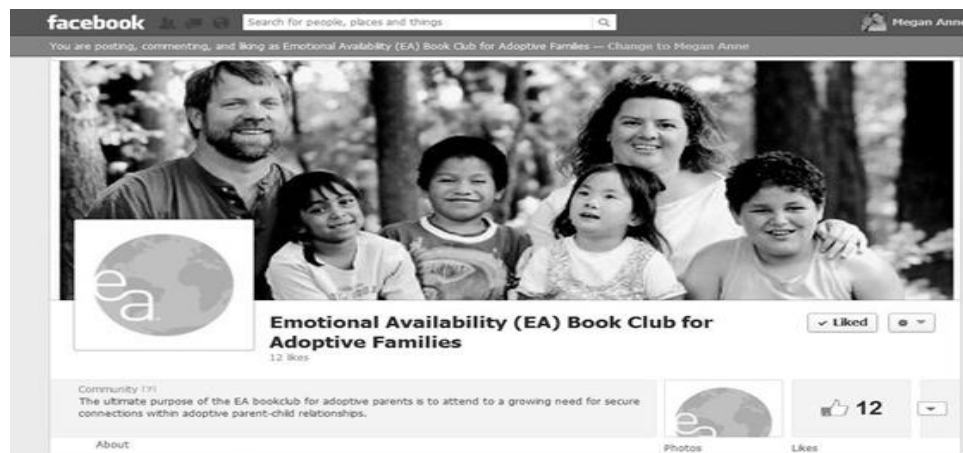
facebook

Search for people, places and things

Megan Anne

You are posting, commenting, and liking as Emotional Availability (EA) Book Club for Adoptive Families — Change to Megan Anne

ea

Emotional Availability (EA) Book Club for Adoptive Families

12 likes

✓ Liked

Community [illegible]

The ultimate purpose of the EA bookclub for adoptive parents is to attend to a growing need for secure connections within adoptive parent-child relationships.

About

ea

Photos

12

Likes